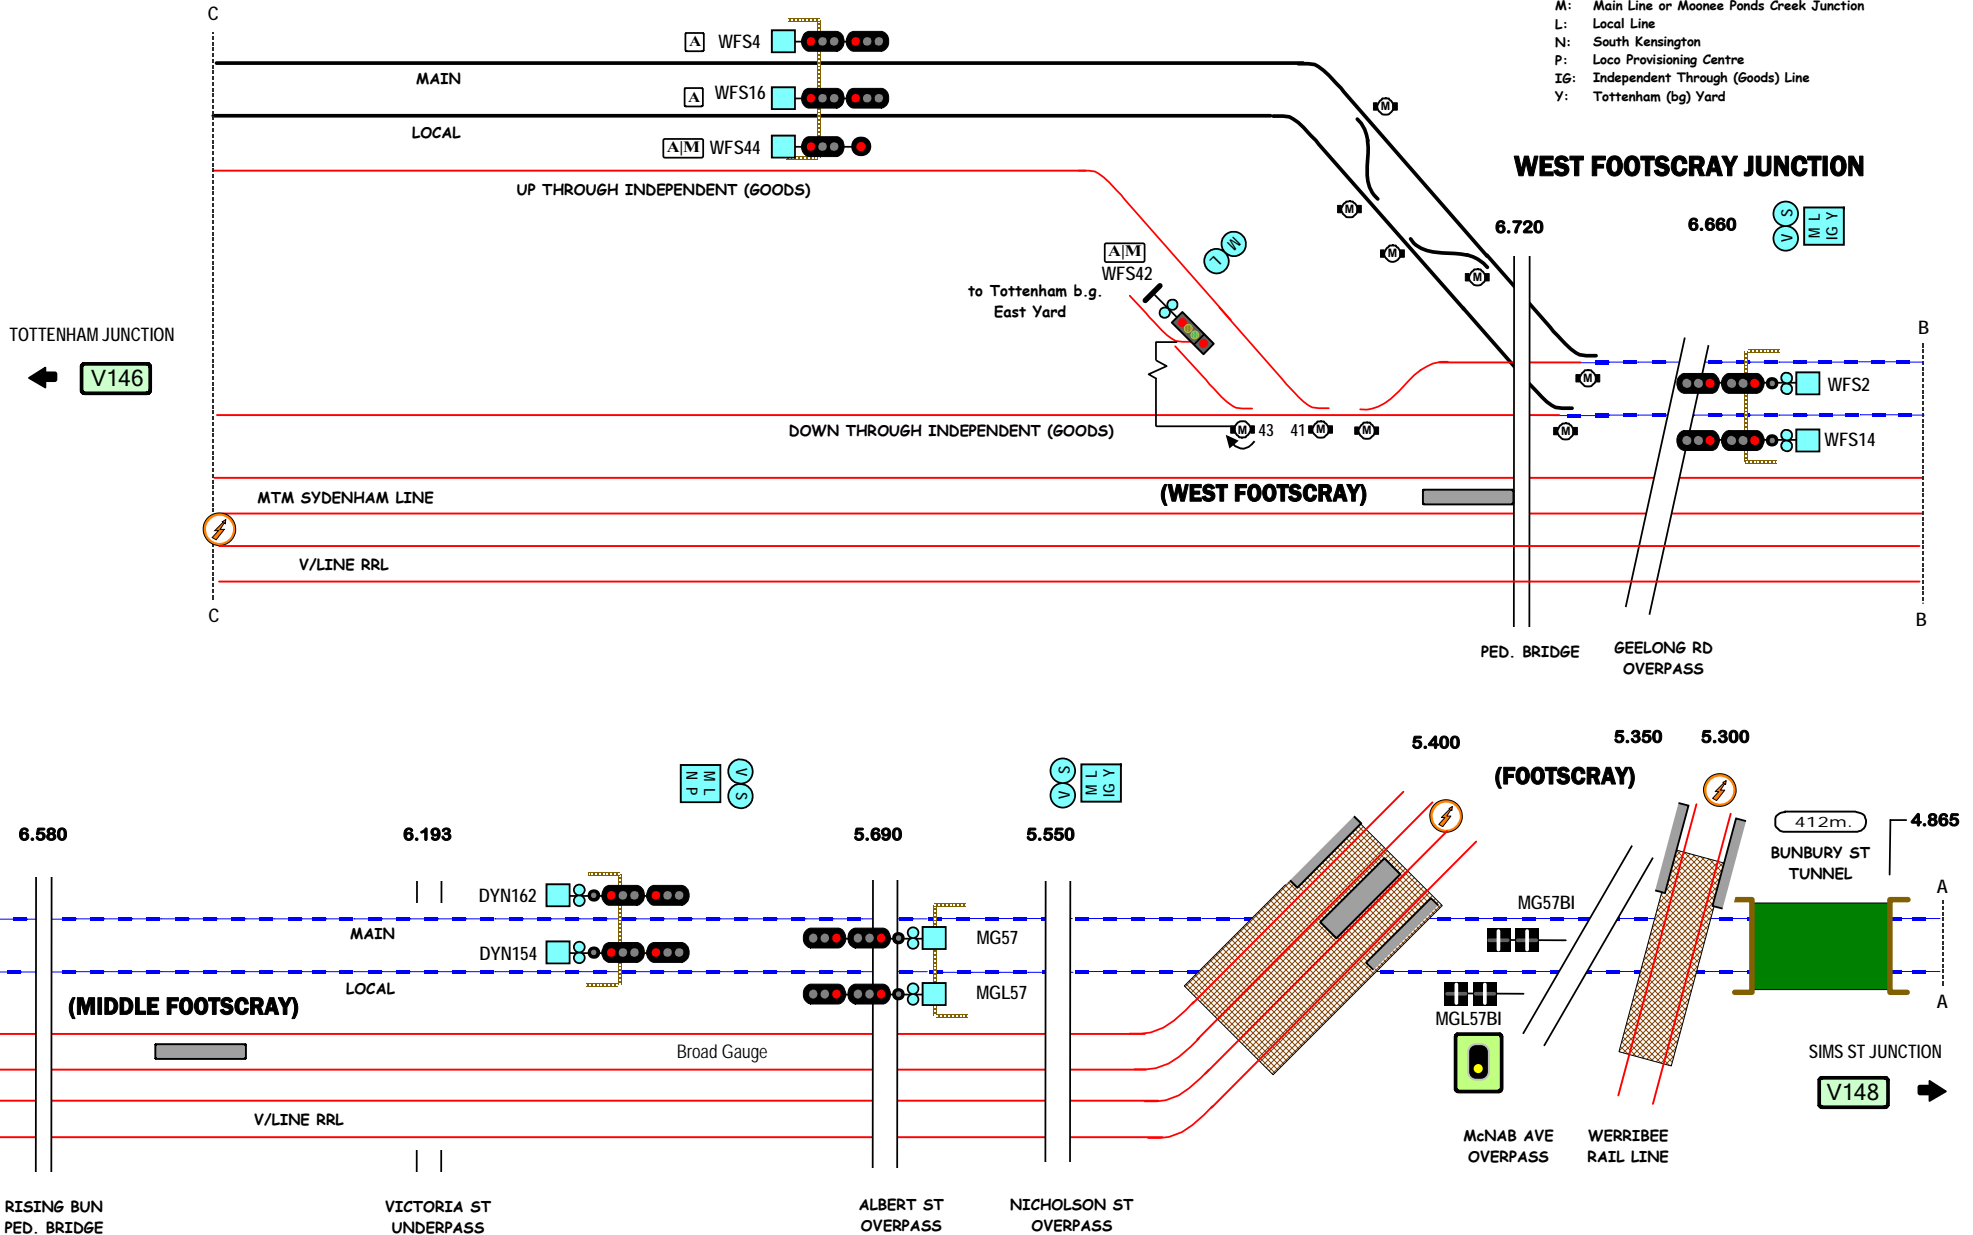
M: Main Line or Moonee Ponds Creek Junction
L: Local Line
N: South Kensington
P: Loco Provisioning Centre
IG: Independent Through (Goods) Line
Y: Tottenham (bg) Yard

C

A WFS4
MAIN
A WFS16
LOCAL
A M WFS44
UP THROUGH INDEPENDENT (GOODS)

WEST FOOTSCRAY JUNCTION

6.720
6.660
V S
M L IG Y

L M
A M
WFS42
to Tottenham b.g. East Yard

TOTTENHAM JUNCTION
V146

B
WFS2
WFS14

43 41
DOWN THROUGH INDEPENDENT (GOODS)

MTM SYDENHAM LINE
(WEST FOOTSCRAY)
V/LINE RRL

C
B

PED. BRIDGE
GEELONG RD OVERPASS

M L N P
V S
V S
M L IG Y

5.400
5.350
5.300
(FOOTSCRAY)

6.580
6.193
5.690
5.550

412m.
4.865
BUNBURY ST TUNNEL

DYN162
MAIN
DYN154
LOCAL
(MIDDLE FOOTSCRAY)
MG57
MGL57
MG57BI
MGL57BI
A
A

Broad Gauge
V/LINE RRL

SIMS ST JUNCTION
V148

McNAB AVE OVERPASS
WERRIBEE RAIL LINE

RISING BUN PED. BRIDGE
VICTORIA ST UNDERPASS
ALBERT ST OVERPASS
NICHOLSON ST OVERPASS